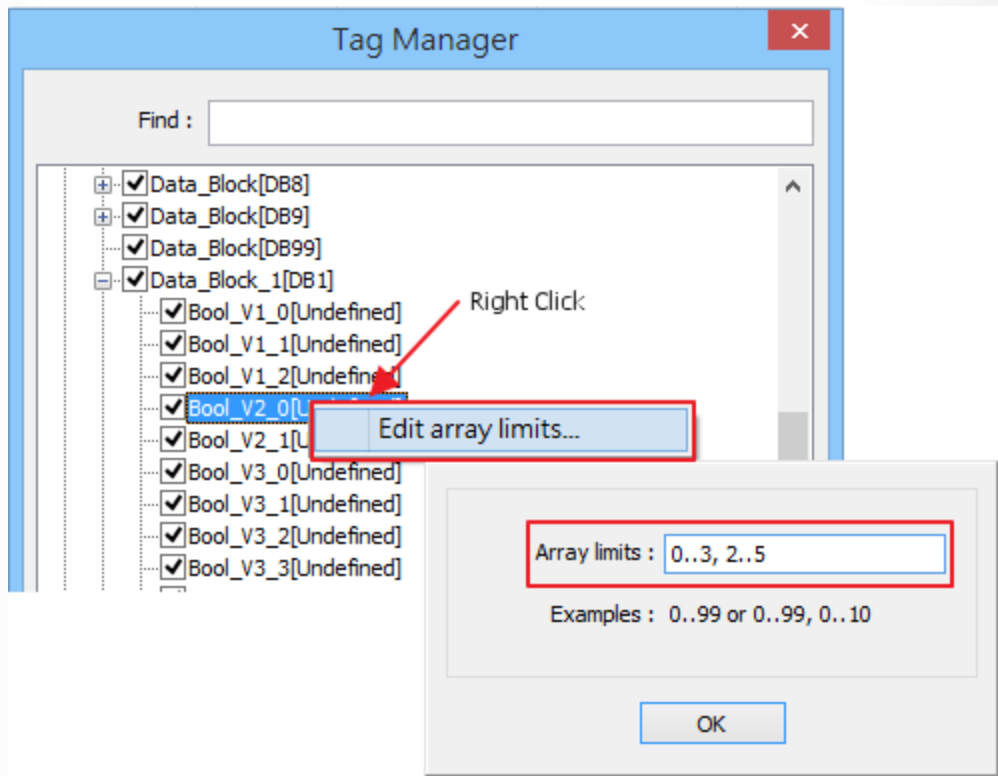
Tag Manager

Find :

Data_Block[DB8]
Data_Block[DB9]
Data_Block[DB99]
Data_Block_1[DB1]
Bool_V1_0[Undefined]
Bool_V1_1[Undefined]
Bool_V1_2[Undefined]
Bool_V2_0[U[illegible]
Bool_V2_1[U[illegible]
Bool_V3_0[Undefined]
Bool_V3_1[Undefined]
Bool_V3_2[Undefined]
Bool_V3_3[Undefined]

Right Click

Edit array limits...

Array limits : 0..3, 2..5

Examples : 0..99 or 0..99, 0..10

OK